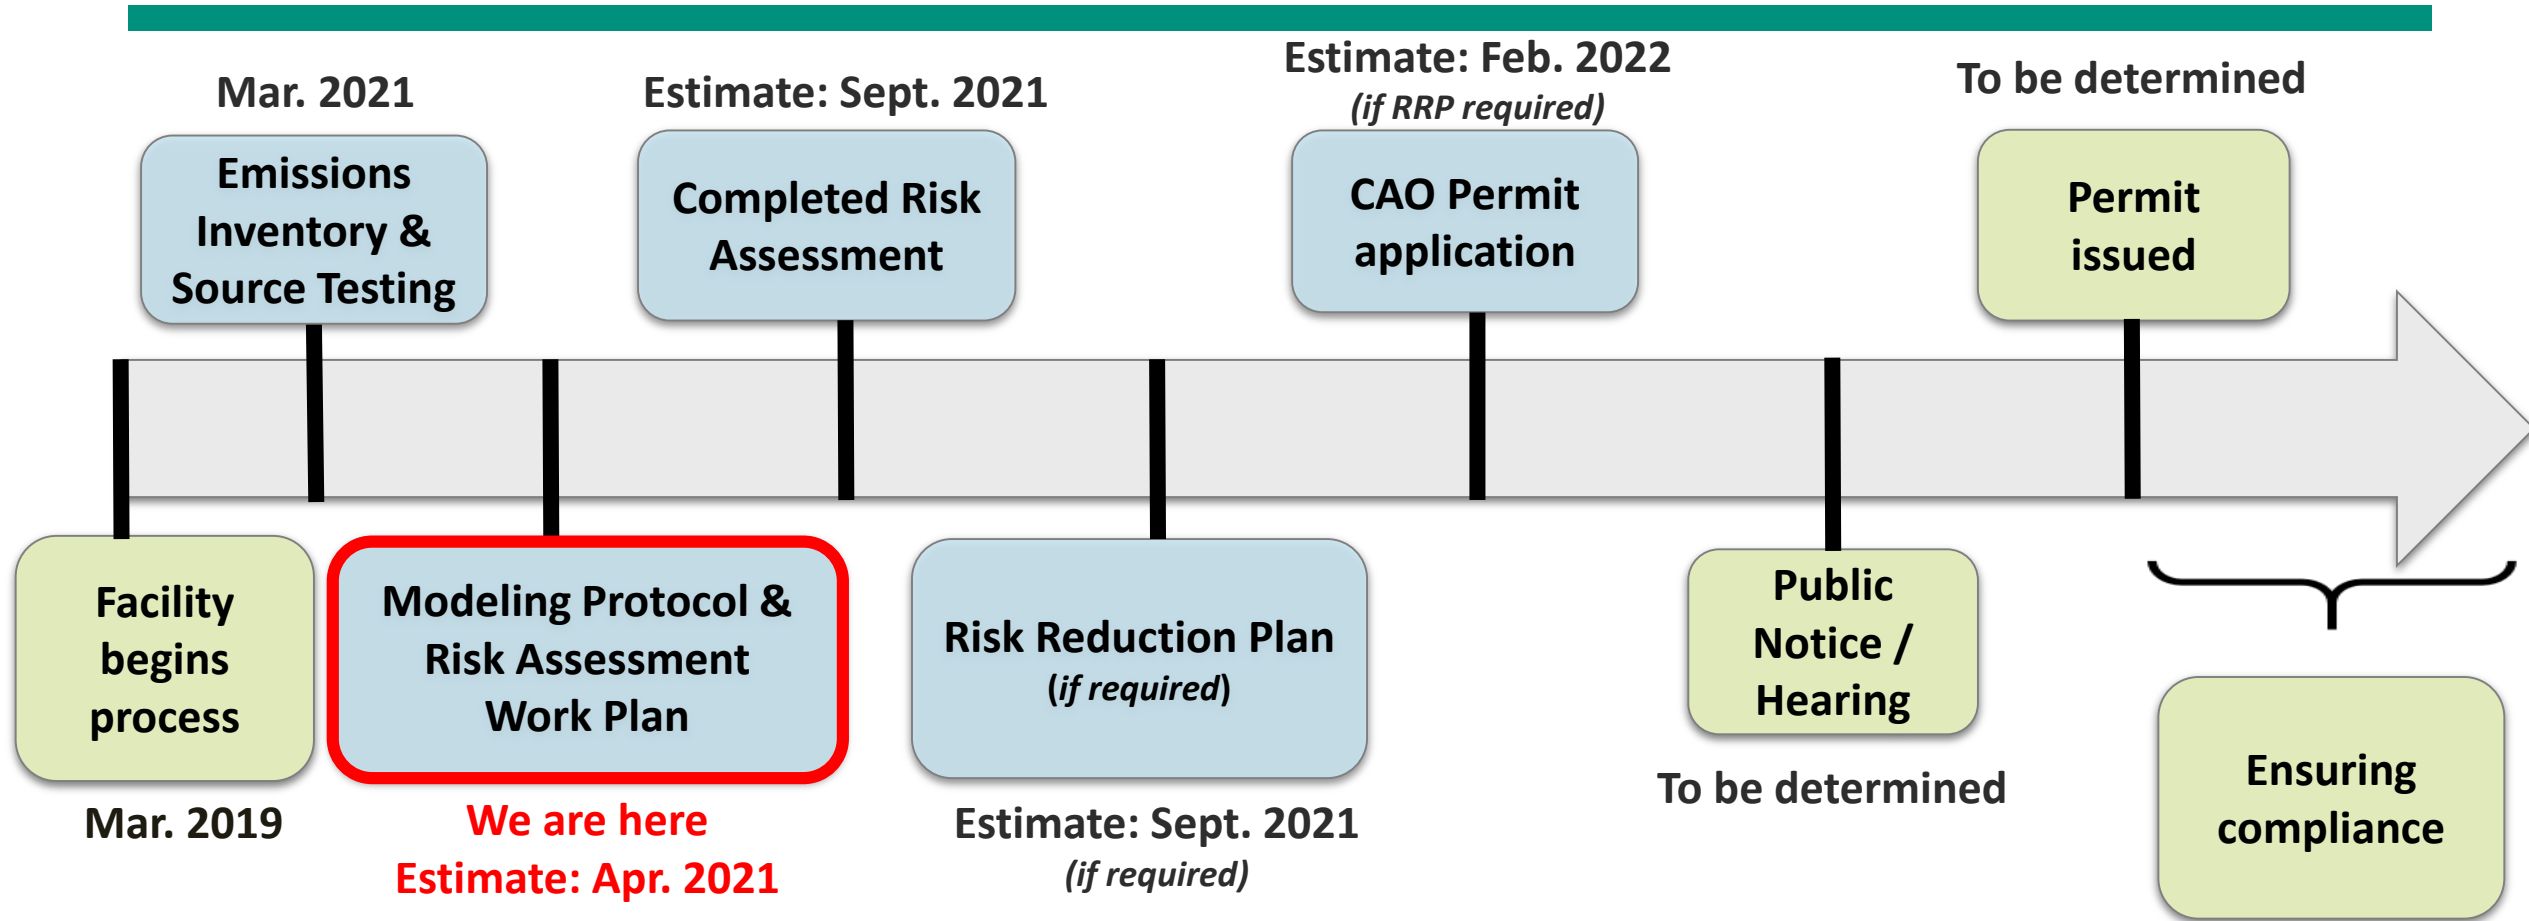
Mar. 2021

Emissions Inventory & Source Testing

Estimate: Sept. 2021

Completed Risk Assessment

Estimate: Feb. 2022
(if RRP required)

CAO Permit application

To be determined

Permit issued

Facility begins process

Mar. 2019

Modeling Protocol & Risk Assessment Work Plan

We are here
Estimate: Apr. 2021

Risk Reduction Plan
(if required)

Estimate: Sept. 2021
(if required)

Public Notice / Hearing

To be determined

Ensuring compliance